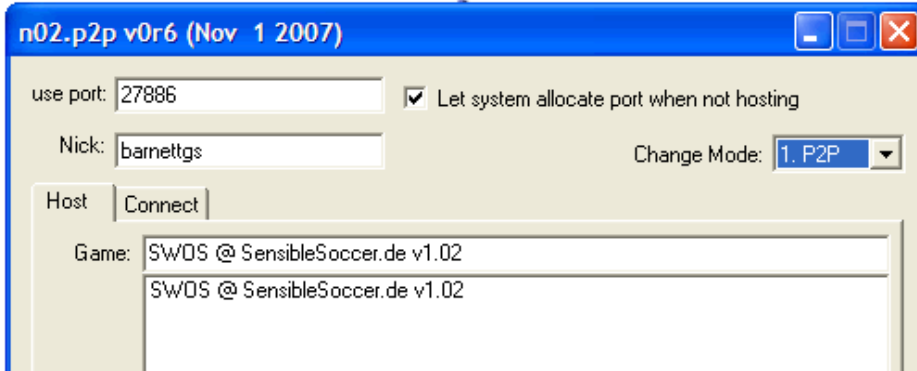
n02.p2p v0r6 (Nov 1 2007)

use port: 27886

Let system allocate port when not hosting

Nick: barnettgs

Change Mode: 1. P2P

Host

Connect

Game: SWOS @ SensibleSoccer.de v1.02

SWOS @ SensibleSoccer.de v1.02